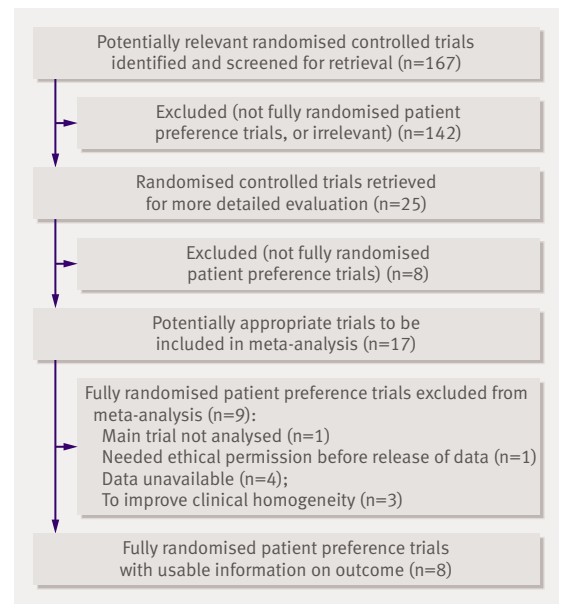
Potentially relevant randomised controlled trials identified and screened for retrieval (n=167)

Excluded (not fully randomised patient preference trials, or irrelevant) (n=142)

Randomised controlled trials retrieved for more detailed evaluation (n=25)

Excluded (not fully randomised patient preference trials) (n=8)

Potentially appropriate trials to be included in meta-analysis (n=17)

Fully randomised patient preference trials excluded from meta-analysis (n=9):
Main trial not analysed (n=1)
Needed ethical permission before release of data (n=1)
Data unavailable (n=4);
To improve clinical homogeneity (n=3)

Fully randomised patient preference trials with usable information on outcome (n=8)